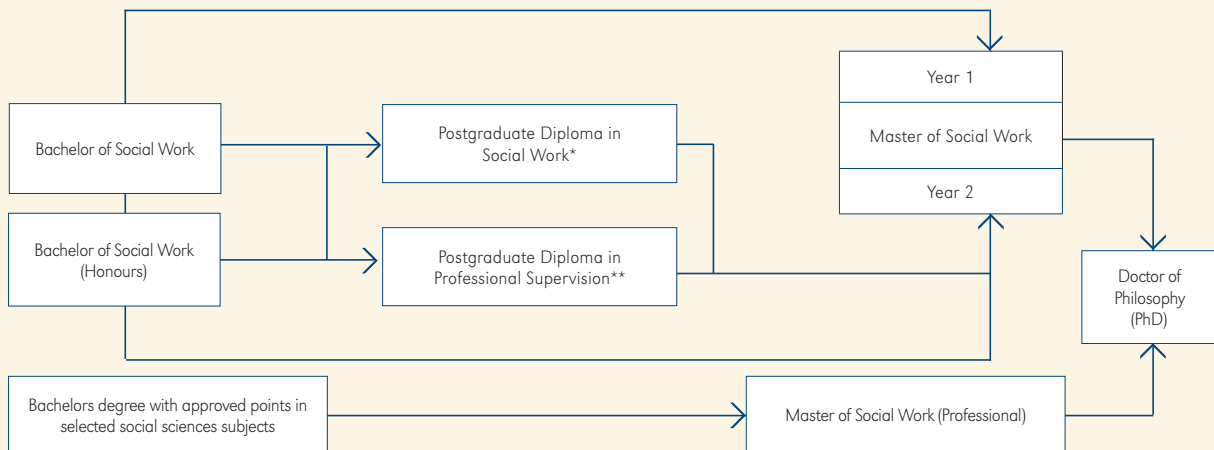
Bachelor of Social Work

Bachelor of Social Work (Honours)

Postgraduate Diploma in Social Work*

Postgraduate Diploma in Professional Supervision**

Year 1

Master of Social Work

Year 2

Doctor of Philosophy (PhD)

Bachelors degree with approved points in selected social sciences subjects

Master of Social Work (Professional)